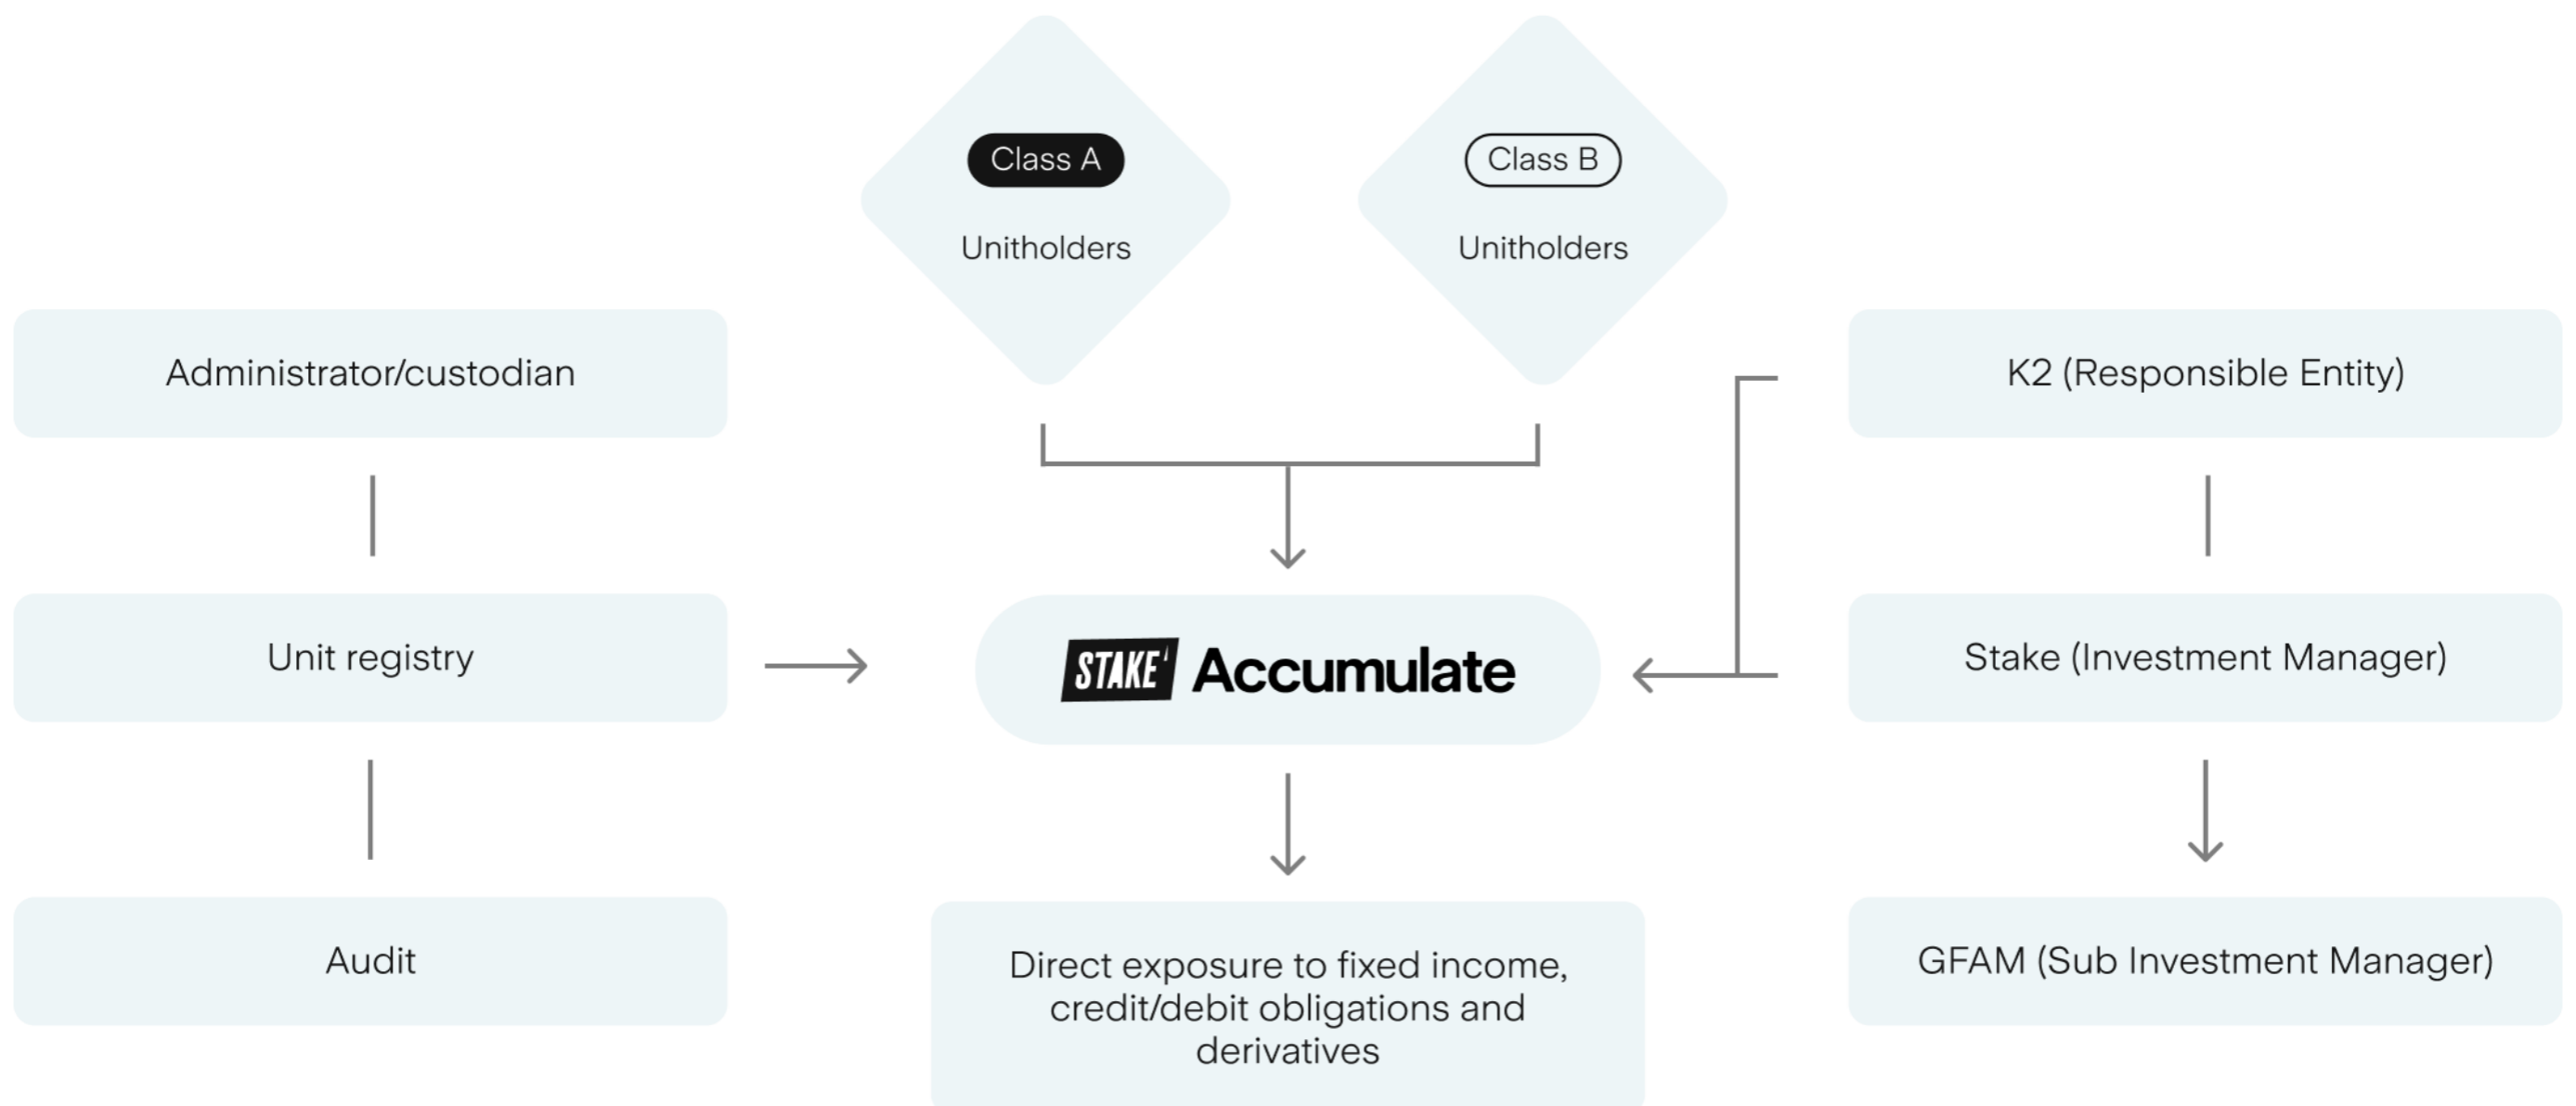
Class A
Unitholders

Class B
Unitholders

Administrator/custodian

K2 (Responsible Entity)

Unit registry

STAKE Accumulate

Stake (Investment Manager)

Audit

Direct exposure to fixed income, credit/debit obligations and derivatives

GFAM (Sub Investment Manager)